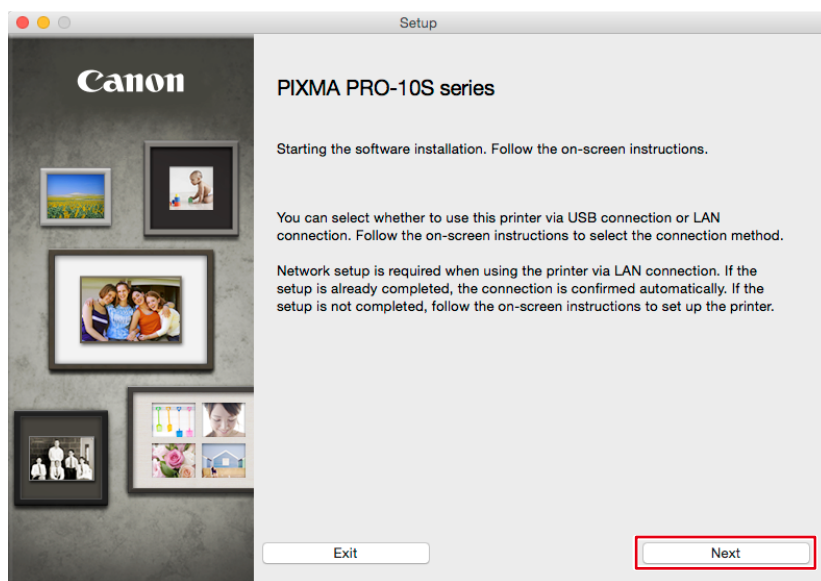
Setup

Canon

PIXMA PRO-10S series

Starting the software installation. Follow the on-screen instructions.

You can select whether to use this printer via USB connection or LAN connection. Follow the on-screen instructions to select the connection method.

Network setup is required when using the printer via LAN connection. If the setup is already completed, the connection is confirmed automatically. If the setup is not completed, follow the on-screen instructions to set up the printer.

Exit

Next